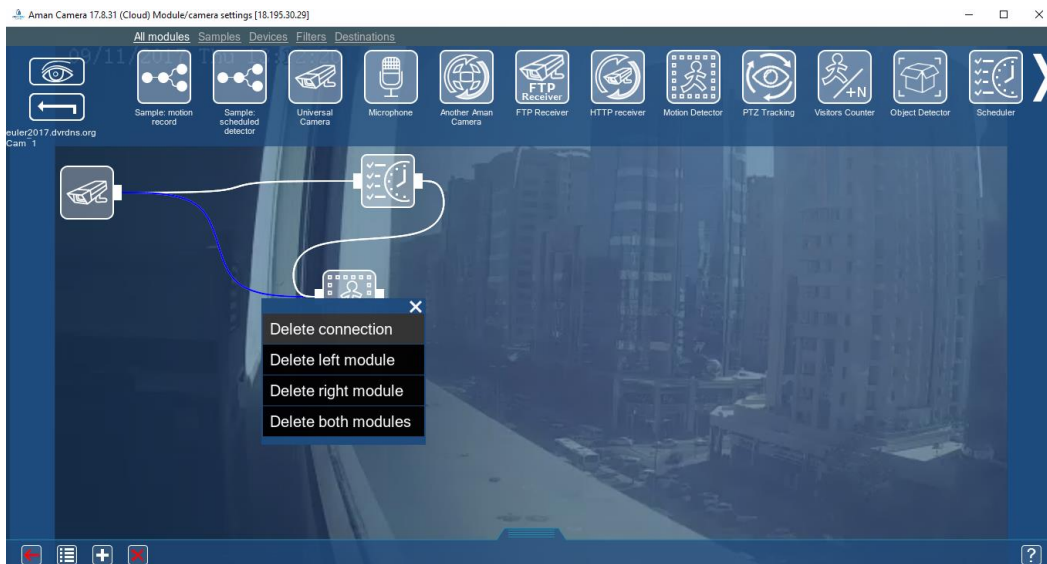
Aman Camera 17.8.31 (Cloud) Module/camera settings [18.195.30.29]

All modules Samples Devices Filters Destinations

09/11/2017 Thu 11:22:30

euler2017.dvrdns.org
Cam 1

Sample: motion record

Sample: scheduled detector

Universal Camera

Microphone

Another Aman Camera

FTP Receiver

FTP Receiver

HTTP receiver

Motion Detector

PTZ Tracking

+N

Visitors Counter

Object Detector

Scheduler

Delete connection

Delete left module

Delete right module

Delete both modules

?